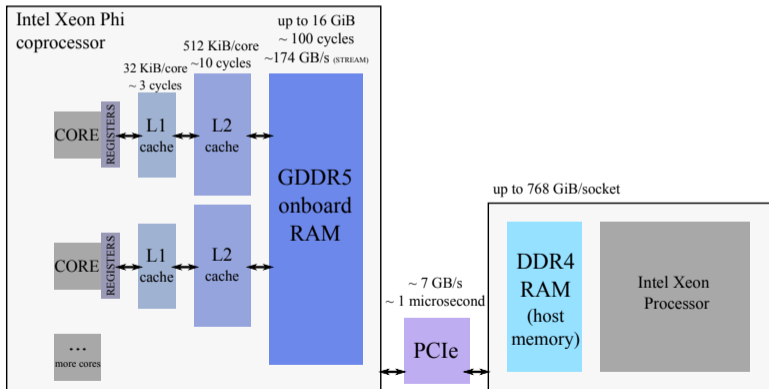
Intel Xeon Phi coprocessor

32 KiB/core
~ 3 cycles

512 KiB/core
~10 cycles

up to 16 GiB
~ 100 cycles
~174 GB/s (STREAM)

CORE

REGISTERS

L1 cache

L2 cache

GDDR5 onboard RAM

CORE

REGISTERS

L1 cache

L2 cache

...
more cores

~ 7 GB/s
~ 1 microsecond

PCIe

up to 768 GiB/socket

DDR4 RAM (host memory)

Intel Xeon Processor